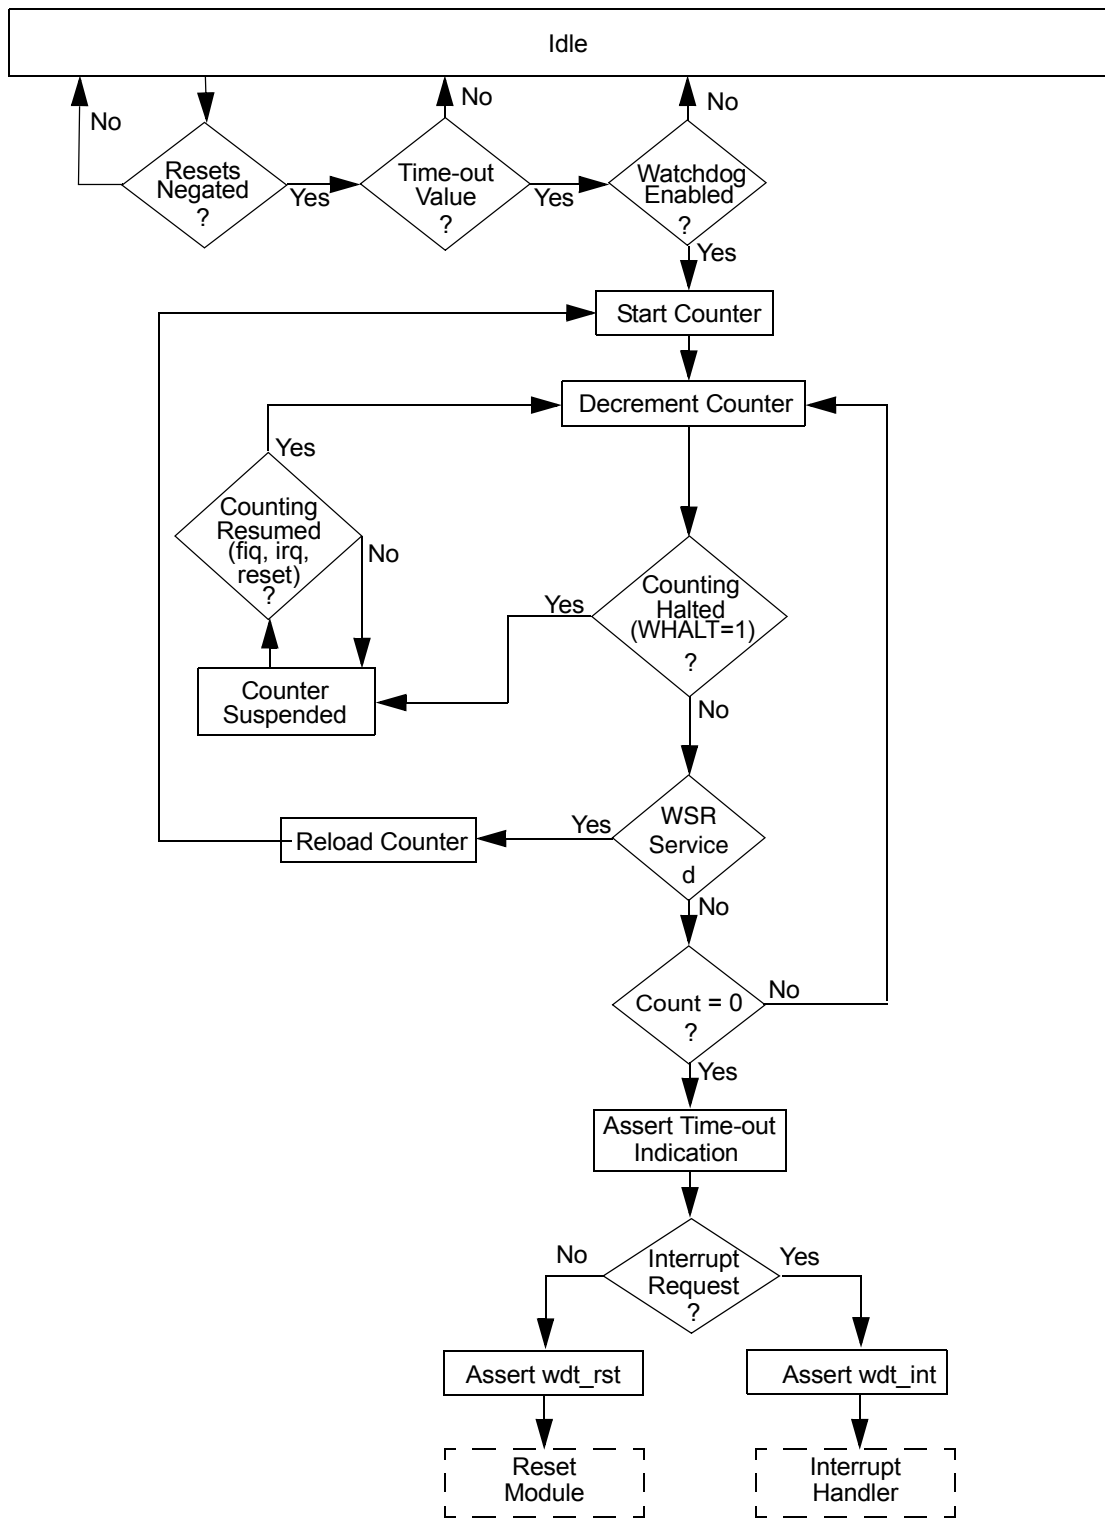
Idle

No

Resets Negated ?

Yes

No

Time-out Value ?

Yes

No

Watchdog Enabled ?

Yes

Start Counter

Decrement Counter

Yes

Counting Resumed (fiq, irq, reset) ?

No

Counter Suspended

Yes

Counting Halted (WHALT=1) ?

No

Reload Counter

Yes

WSR Service d

No

Count = 0 ?

No

Yes

Assert Time-out Indication

No

Interrupt Request ?

Yes

Assert wdt_rst

Assert wdt_int

Reset Module

Interrupt Handler